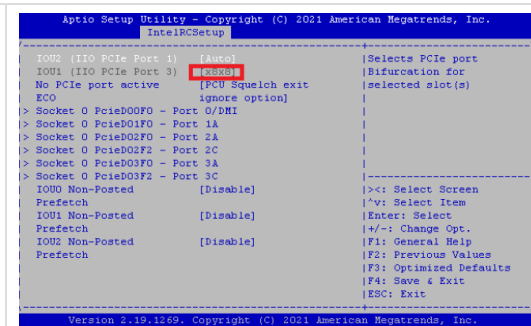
Aptio Setup Utility – Copyright (C) 2021 American Megatrends, Inc.
IntelRCSetup

IOU2 (IIO PCIe Port 1) [Auto]
IOU1 (IIO PCIe Port 3) [x8x8]
No PCIe port active [PCU Squelch exit
ECO ignore option]
> Socket 0 PcieD00F0 – Port 0/DMI
> Socket 0 PcieD01F0 – Port 1A
> Socket 0 PcieD02F0 – Port 2A
> Socket 0 PcieD02F2 – Port 2C
> Socket 0 PcieD03F0 – Port 3A
> Socket 0 PcieD03F2 – Port 3C
IOU0 Non-Posted [Disable]
Prefetch
IOU1 Non-Posted [Disable]
Prefetch
IOU2 Non-Posted [Disable]
Prefetch

Selects PCIe port Bifurcation for selected slot(s)

><: Select Screen
^v: Select Item
Enter: Select
+/-: Change Opt.
F1: General Help
F2: Previous Values
F3: Optimized Defaults
F4: Save & Exit
ESC: Exit

Version 2.19.1269. Copyright (C) 2021 American Megatrends, Inc.